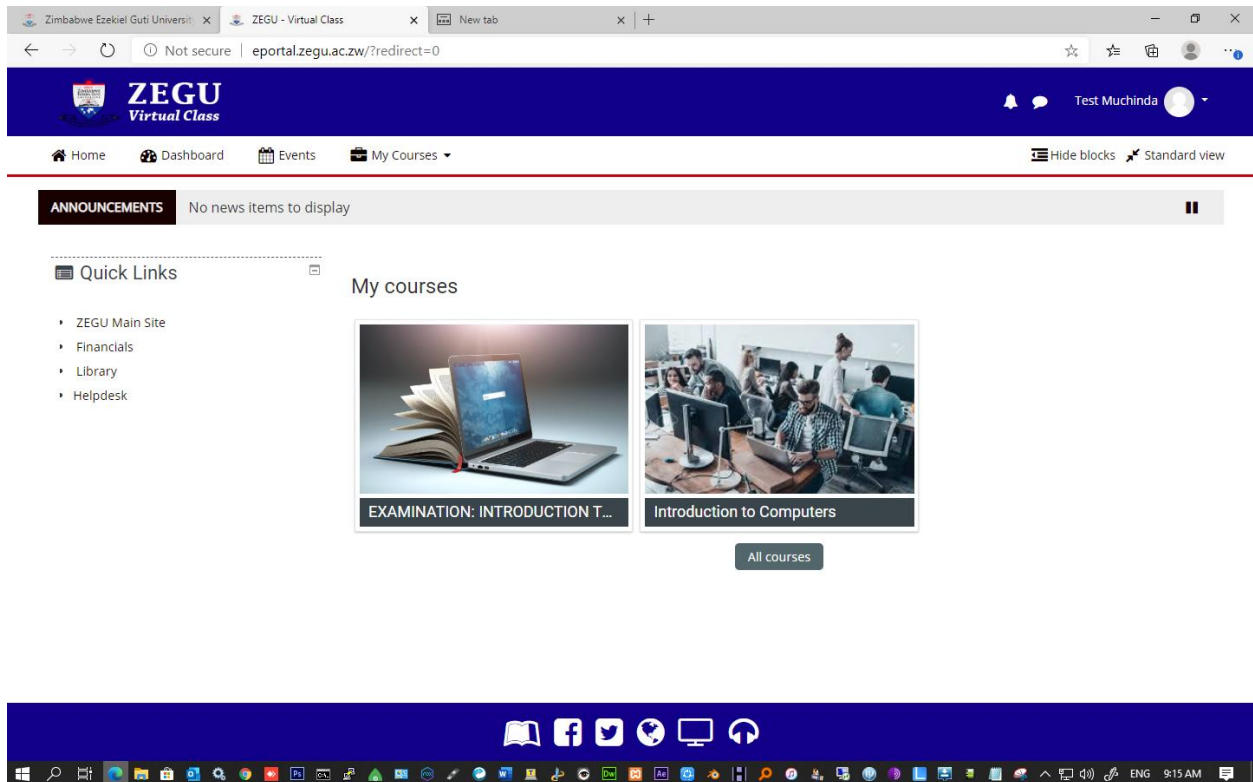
Zimbabwe Ezekiel Guti Universit ×
ZEGU - Virtual Class ×
New tab ×
+

Not secure | eportal.zegu.ac.zw/?redirect=0

ZEGU
Virtual Class

Test Muchinda

Home
Dashboard
Events
My Courses
Hide blocks
Standard view

ANNOUNCEMENTS
No news items to display

Quick Links

- ZEGU Main Site
- Financials
- Library
- Helpdesk

My courses

EXAMINATION: INTRODUCTION T...

Introduction to Computers

All courses

ENG 9:15 AM